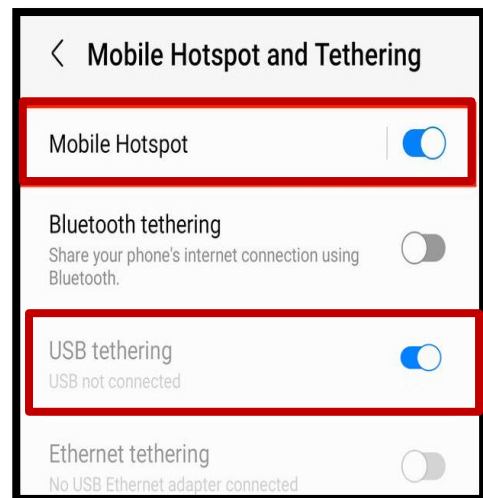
< Mobile Hotspot and Tethering

Mobile Hotspot

Bluetooth tethering
Share your phone's internet connection using Bluetooth.

USB tethering
USB not connected

Ethernet tethering
No USB Ethernet adapter connected